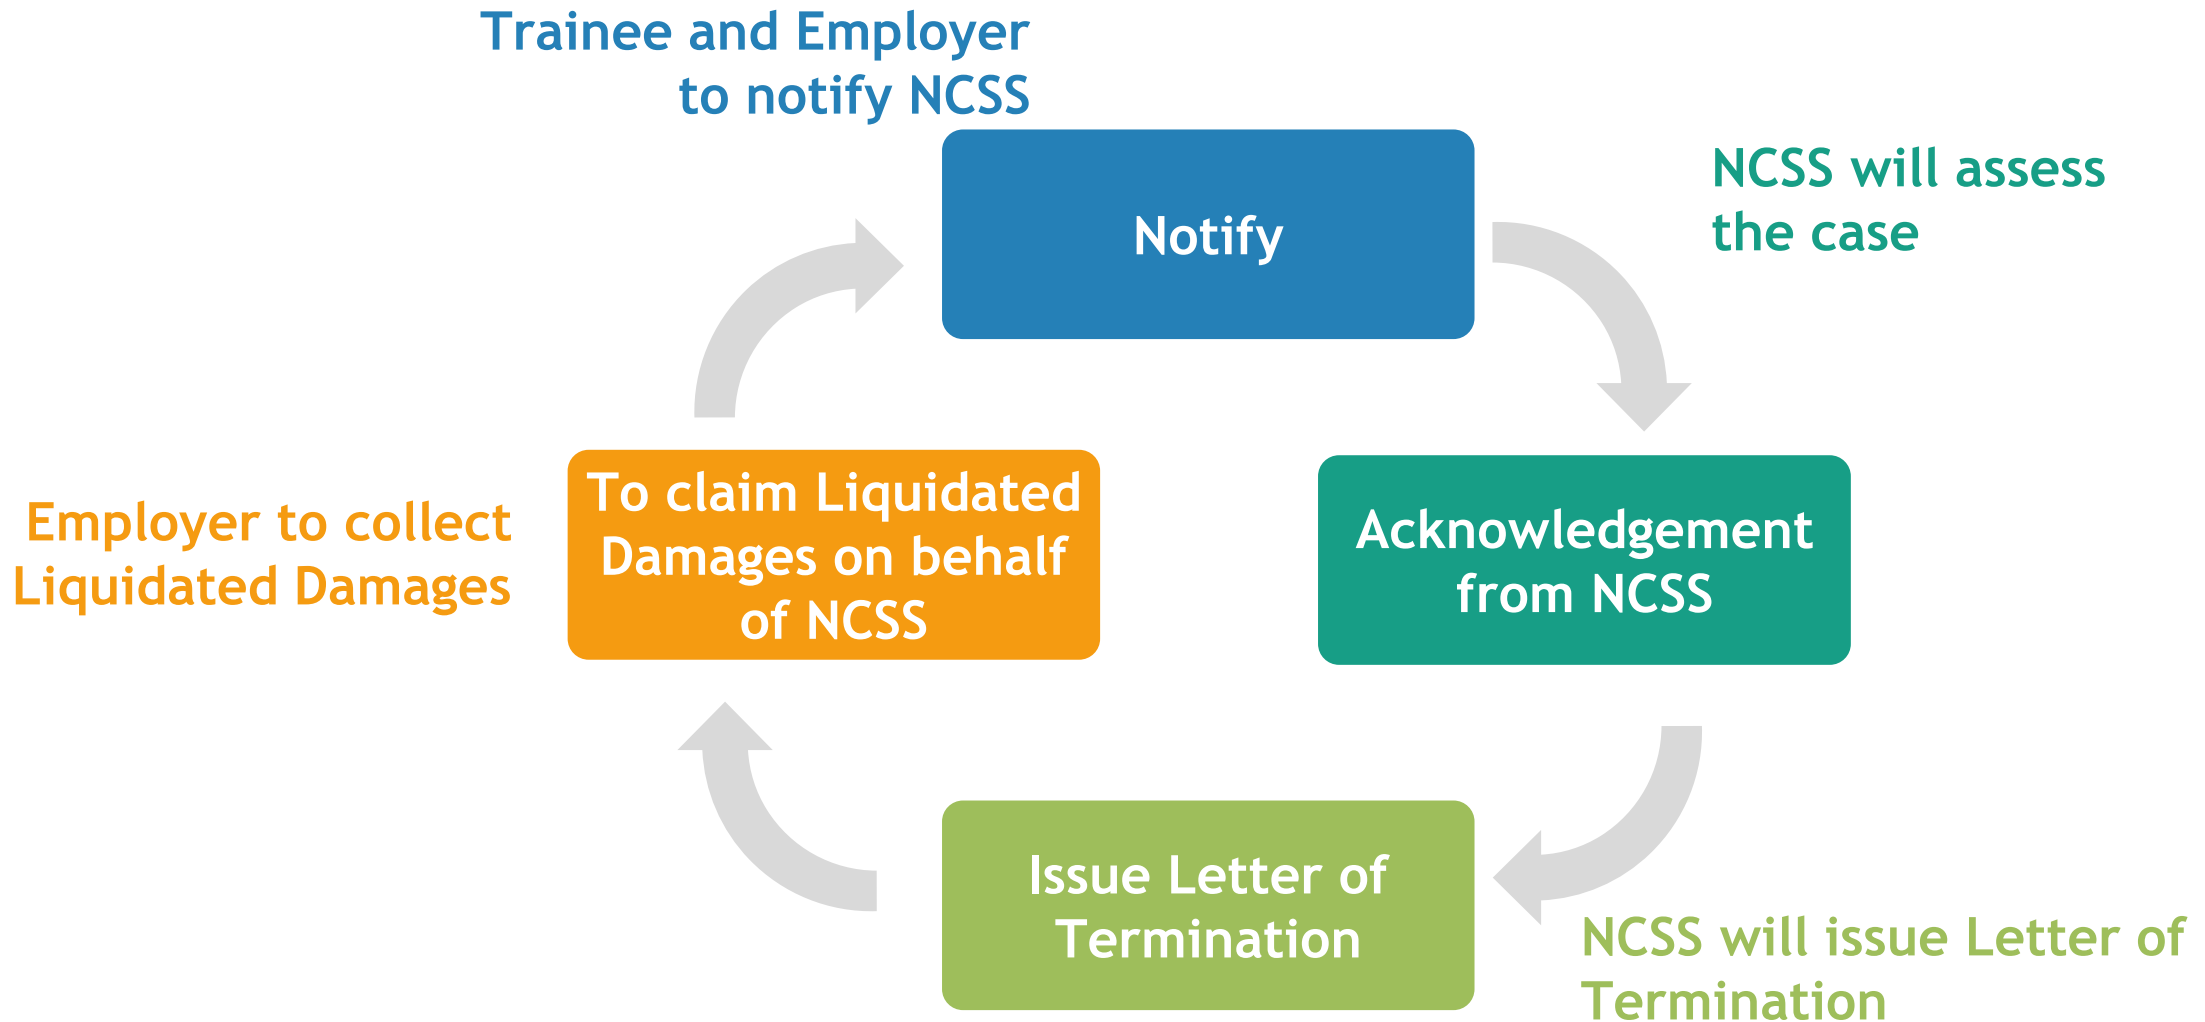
Trainee and Employer to notify NCSS

Notify

NCSS will assess the case

Employer to collect Liquidated Damages

To claim Liquidated Damages on behalf of NCSS

Acknowledgement from NCSS

Issue Letter of Termination

NCSS will issue Letter of Termination